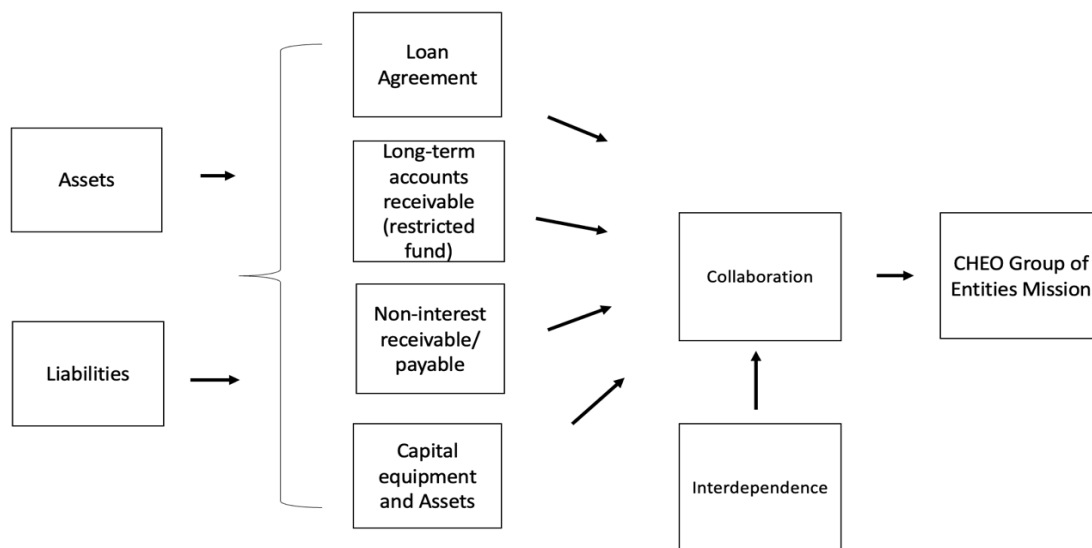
Assets

Liabilities

Loan Agreement

Long-term accounts receivable (restricted fund)

Non-interest receivable/ payable

Capital equipment and Assets

Collaboration

Interdependence

CHEO Group of Entities Mission